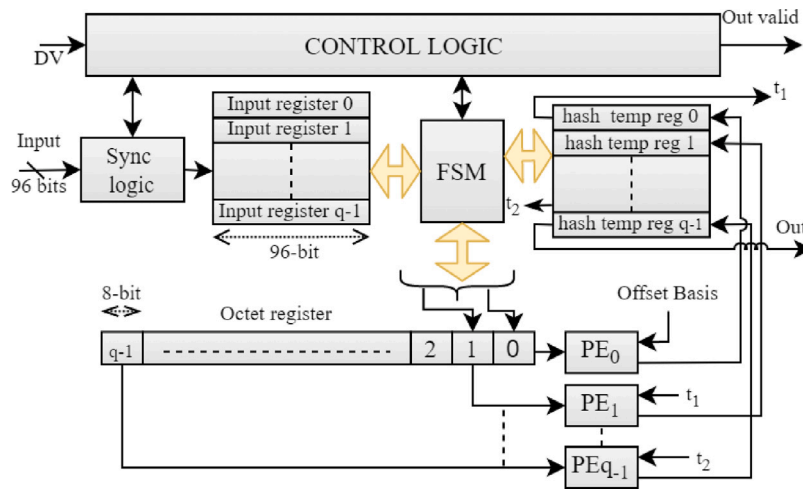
Out valid

DV

CONTROL LOGIC

$t_1$

Input

96 bits

Sync logic

Input register 0

Input register 1

Input register q-1

96-bit

FSM

hash temp reg 0

hash temp reg 1

hash temp reg q-1

$t_2$

Out

8-bit

Octet register

Offset Basis

q-1

2

1

0

$PE_0$

$PE_1$

$t_1$

$PEq_{-1}$

$t_2$